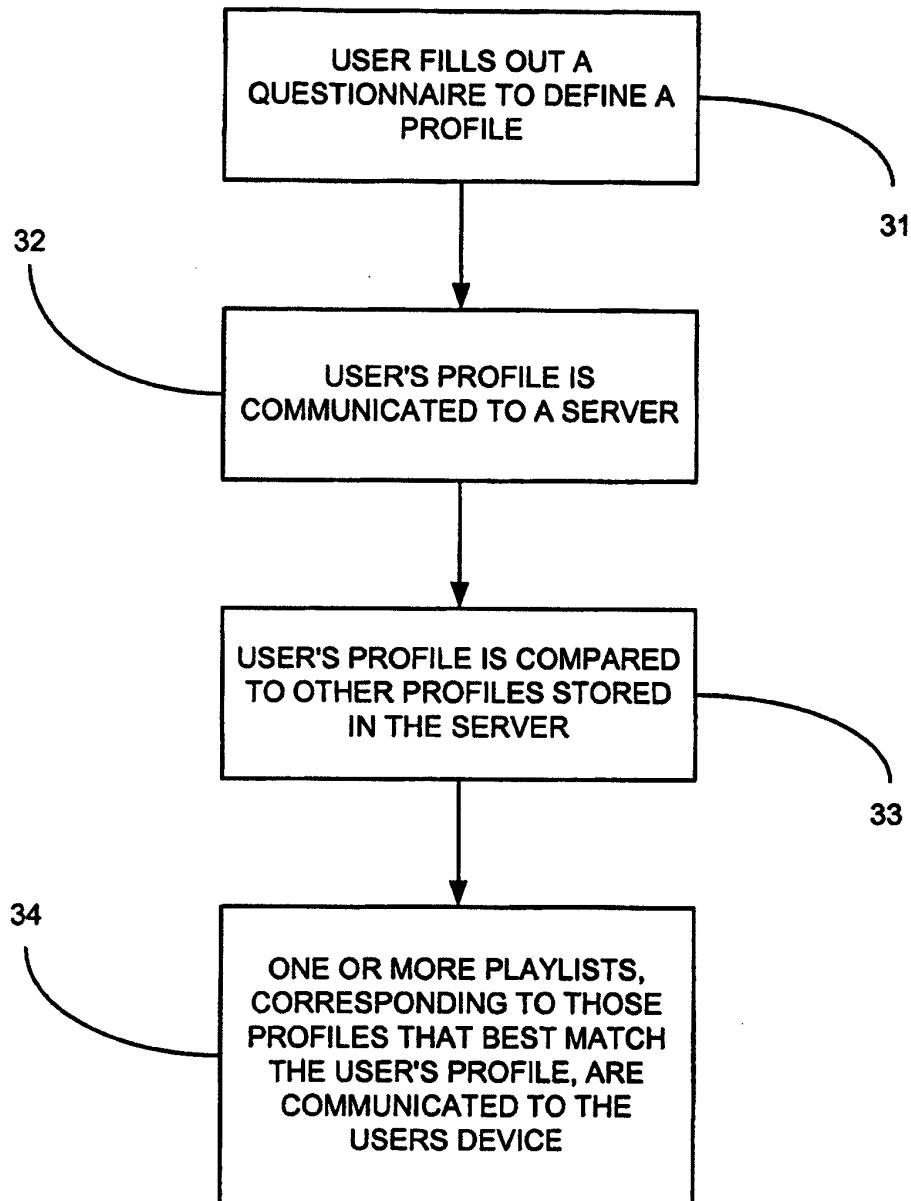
USER FILLS OUT A QUESTIONNAIRE TO DEFINE A PROFILE

31

32

USER'S PROFILE IS COMMUNICATED TO A SERVER

USER'S PROFILE IS COMPARED TO OTHER PROFILES STORED IN THE SERVER

33

34

ONE OR MORE PLAYLISTS, CORRESPONDING TO THOSE PROFILES THAT BEST MATCH THE USER'S PROFILE, ARE COMMUNICATED TO THE USERS DEVICE